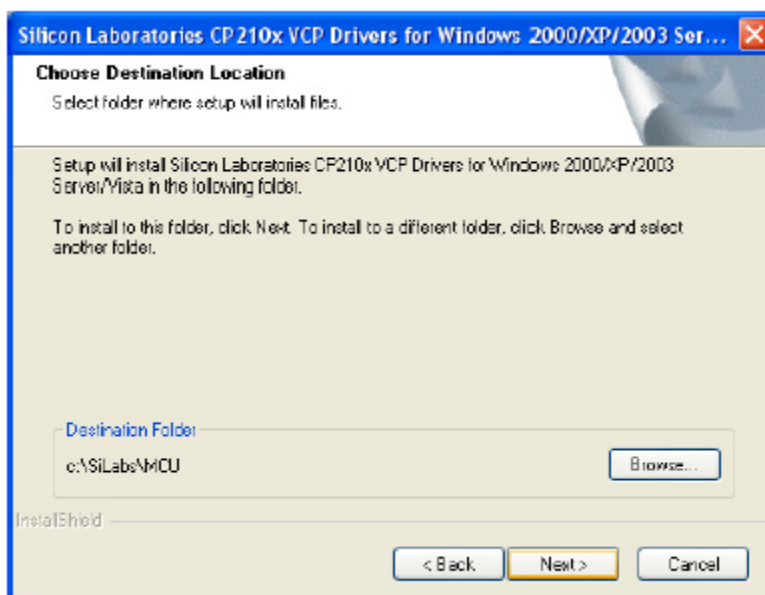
Silicon Laboratories CP210x VCP Drivers for Windows 2000/XP/2003 Ser...

Choose Destination Location

Select folder where setup will install files.

Setup will install Silicon Laboratories CP210x VCP Drivers for Windows 2000/XP/2003 Server/Vista in the following folder.

To install to this folder, click Next. To install to a different folder, click Browse and select another folder.

Destination Folder

c:\SiLabs\MCU

Browse...

InstallShield

< Back

Next >

Cancel